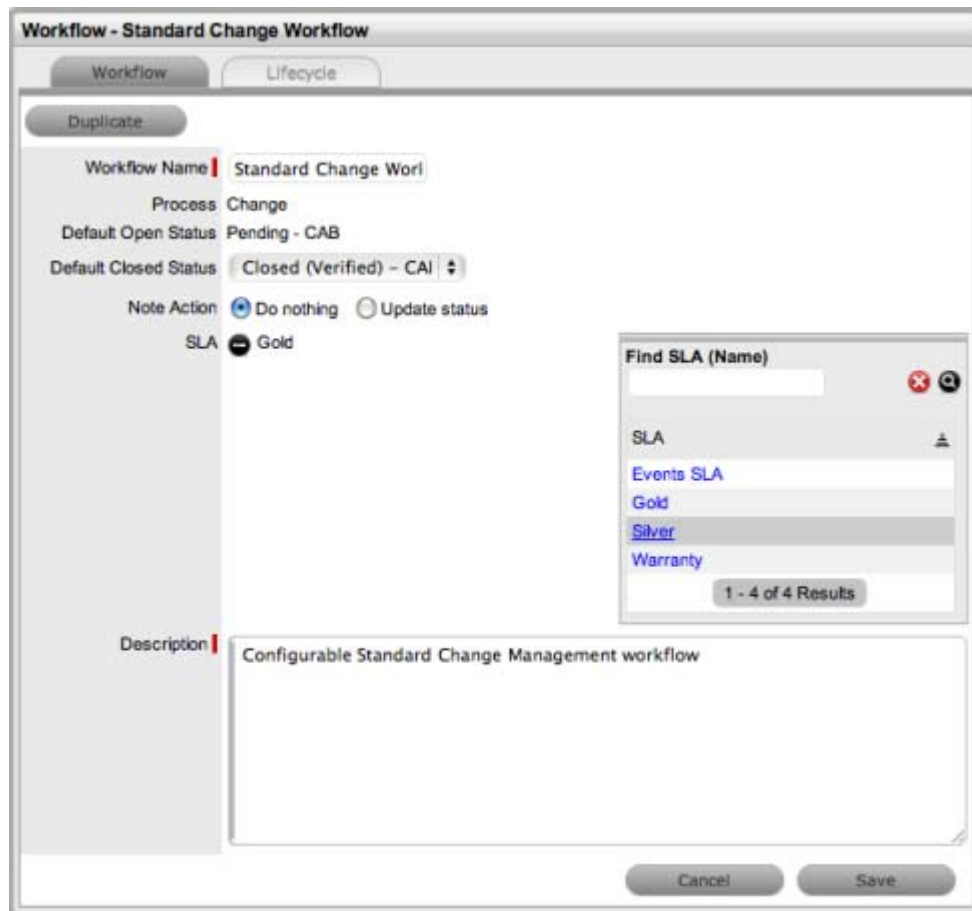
Workflow - Standard Change Workflow

Workflow | Lifecycle

Duplicate

Workflow Name: Standard Change Worl

Process: Change

Default Open Status: Pending - CAB

Default Closed Status: Closed (Verified) - CAI

Note Action: Do nothing / Update status

SLA: Gold

Find SLA (Name)

| SLA |
|---|
| Events SLA |
| Gold |
| Silver |
| Warranty |

1 - 4 of 4 Results

Description: Configurable Standard Change Management workflow

Cancel | Save